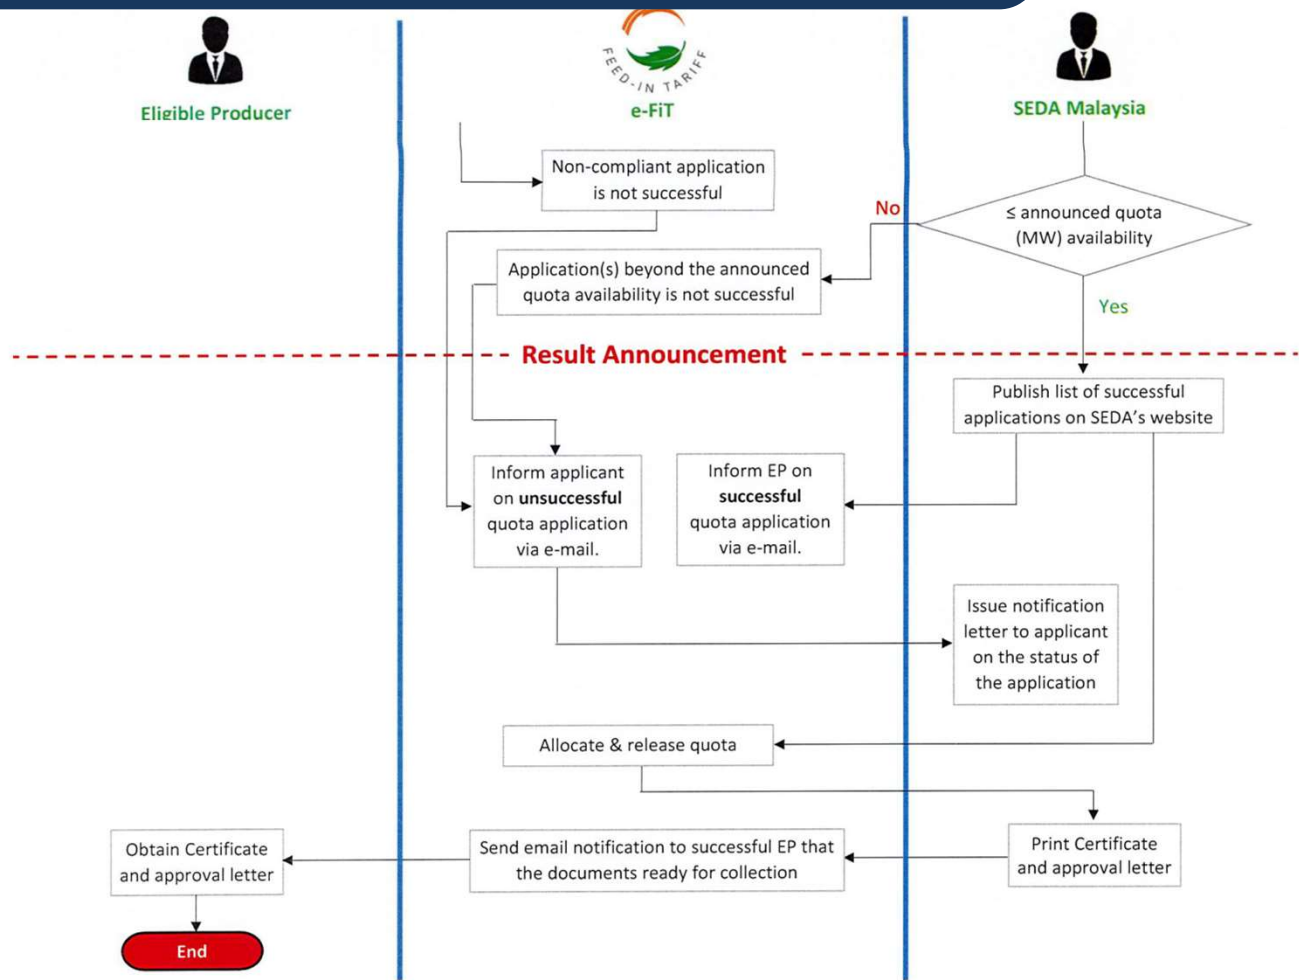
Eligible Producer

FEED-IN TARIFF
e-FiT

SEDA Malaysia

Non-compliant application is not successful

No

≤ announced quota (MW) availability

Application(s) beyond the announced quota availability is not successful

Yes

Result Announcement

Publish list of successful applications on SEDA's website

Inform applicant on **unsuccessful** quota application via e-mail.

Inform EP on **successful** quota application via e-mail.

Issue notification letter to applicant on the status of the application

Allocate & release quota

Obtain Certificate and approval letter

Send email notification to successful EP that the documents ready for collection

Print Certificate and approval letter

End